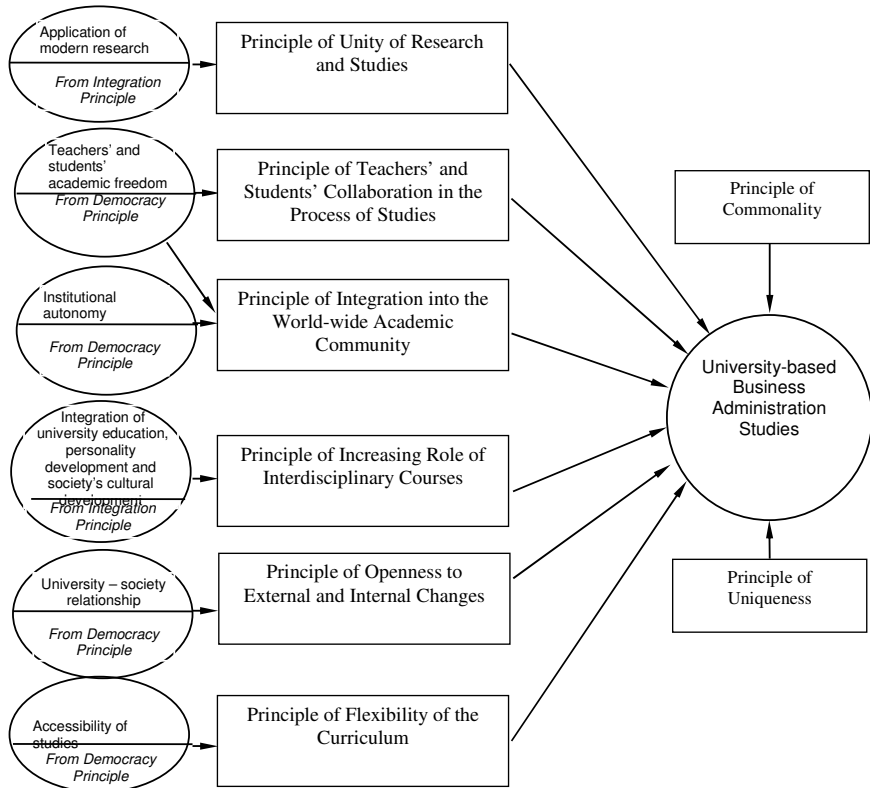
Application of modern research

From Integration Principle

Principle of Unity of Research and Studies

Teachers' and students' academic freedom

From Democracy Principle

Principle of Teachers' and Students' Collaboration in the Process of Studies

Institutional autonomy

From Democracy Principle

Principle of Integration into the World-wide Academic Community

Integration of university education, personality development and society's cultural development

From Integration Principle

Principle of Increasing Role of Interdisciplinary Courses

University – society relationship

From Democracy Principle

Principle of Openness to External and Internal Changes

Accessibility of studies

From Democracy Principle

Principle of Flexibility of the Curriculum

Principle of Commonality

University-based Business Administration Studies

Principle of Uniqueness